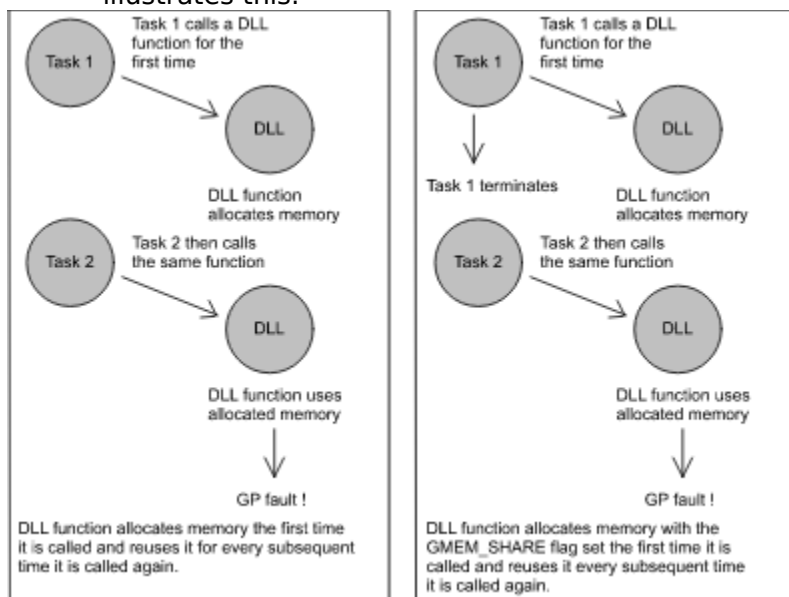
illustrates this.

Task 1

Task 1 calls a DLL function for the first time

DLL

DLL function allocates memory

Task 2

Task 2 then calls the same function

DLL

DLL function uses allocated memory

GP fault !

DLL function allocates memory the first time it is called and reuses it for every subsequent time it is called again.

Task 1

Task 1 calls a DLL function for the first time

DLL

Task 1 terminates

DLL function allocates memory

Task 2

Task 2 then calls the same function

DLL

DLL function uses allocated memory

GP fault !

DLL function allocates memory with the GMEM_SHARE flag set the first time it is called and reuses it every subsequent time it is called again.